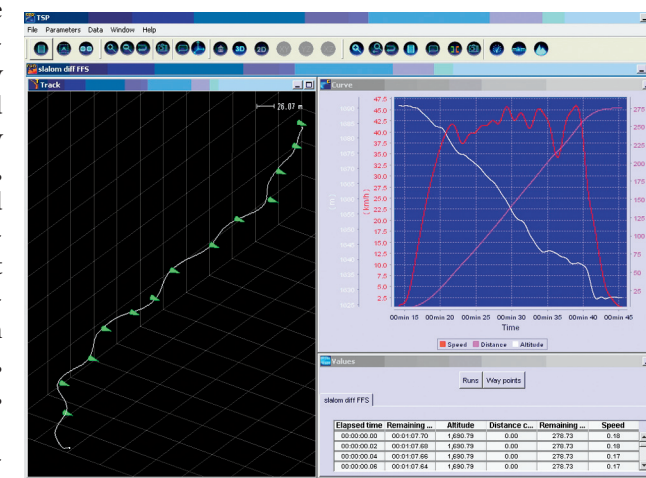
TSP
File Parameters Data Window Help
slalom diff FFS
Track
26.07 m
Curve
47.5
45.0
42.5
40.0
37.5
35.0
32.5
30.0
27.5
25.0
22.5
20.0
17.5
15.0
12.5
10.0
7.5
5.0
2.5
[km/h]
275
250
225
200
175
150
125
100
75
50
25
00min 15 00min 20 00min 25 00min 30 00min 35 00min 40 00min 45
Time
Speed Distance Altitude
Values
Runs Way points
slalom diff FFS

| Elapsed time | Remaining ... | Altitude | Distance c... | Remaining ... | Speed |
|---|---|---|---|---|---|
| 00:00:00.00 | 00:01:07.70 | 1,690.79 | 0.00 | 278.73 | 0.18 |
| 00:00:00.02 | 00:01:07.68 | 1,690.79 | 0.00 | 278.73 | 0.18 |
| 00:00:00.04 | 00:01:07.66 | 1,690.79 | 0.00 | 278.73 | 0.17 |
| 00:00:00.06 | 00:01:07.64 | 1,690.79 | 0.00 | 278.73 | 0.17 |